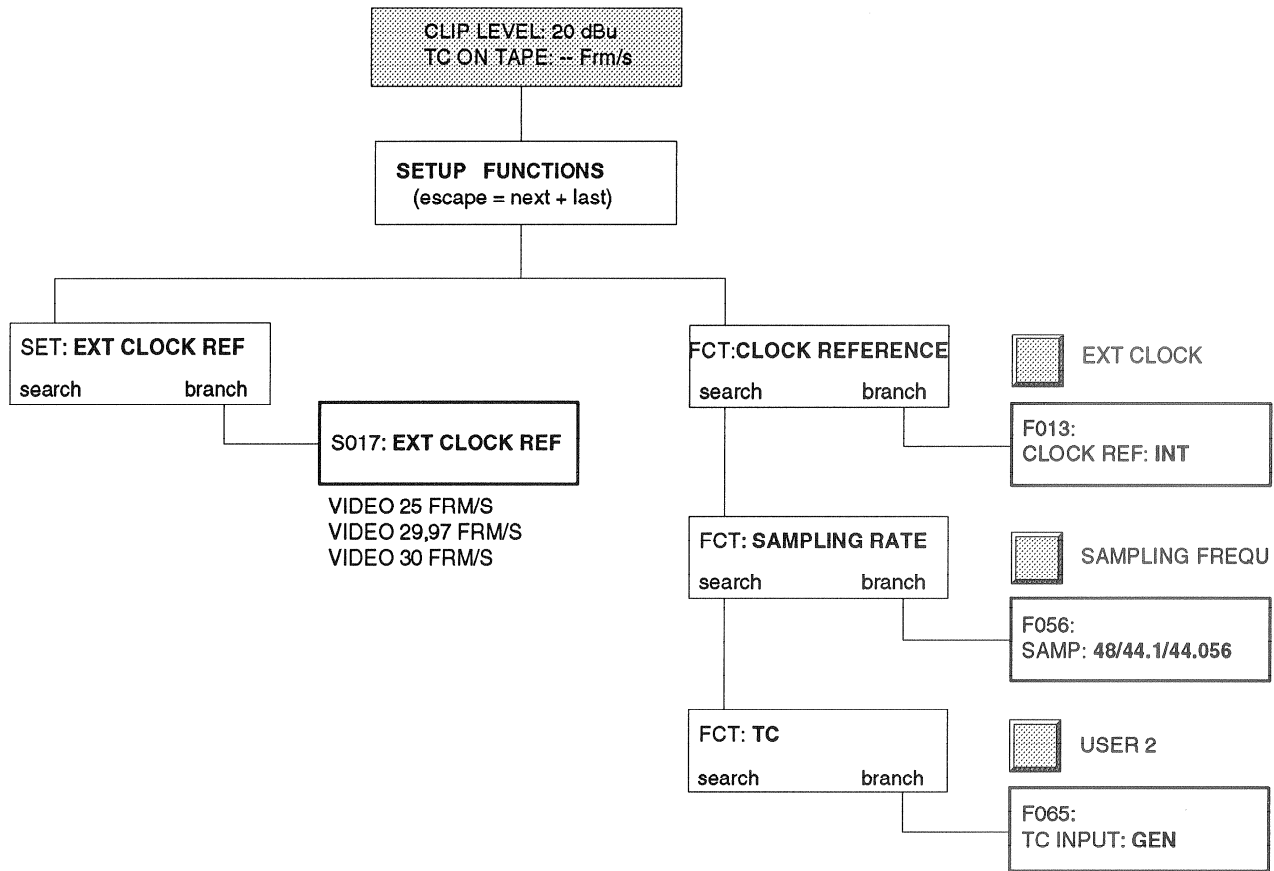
CLIP LEVEL: 20 dBu
TC ON TAPE: -- Frm/s

SETUP FUNCTIONS
(escape = next + last)

SET: EXT CLOCK REF
search branch

S017: EXT CLOCK REF

VIDEO 25 FRM/S
VIDEO 29,97 FRM/S
VIDEO 30 FRM/S

FCT:CLOCK REFERENCE
search branch

EXT CLOCK

F013:
CLOCK REF: INT

FCT: SAMPLING RATE
search branch

SAMPLING FREQU

F056:
SAMP: 48/44.1/44.056

FCT: TC
search branch

USER 2

F065:
TC INPUT: GEN